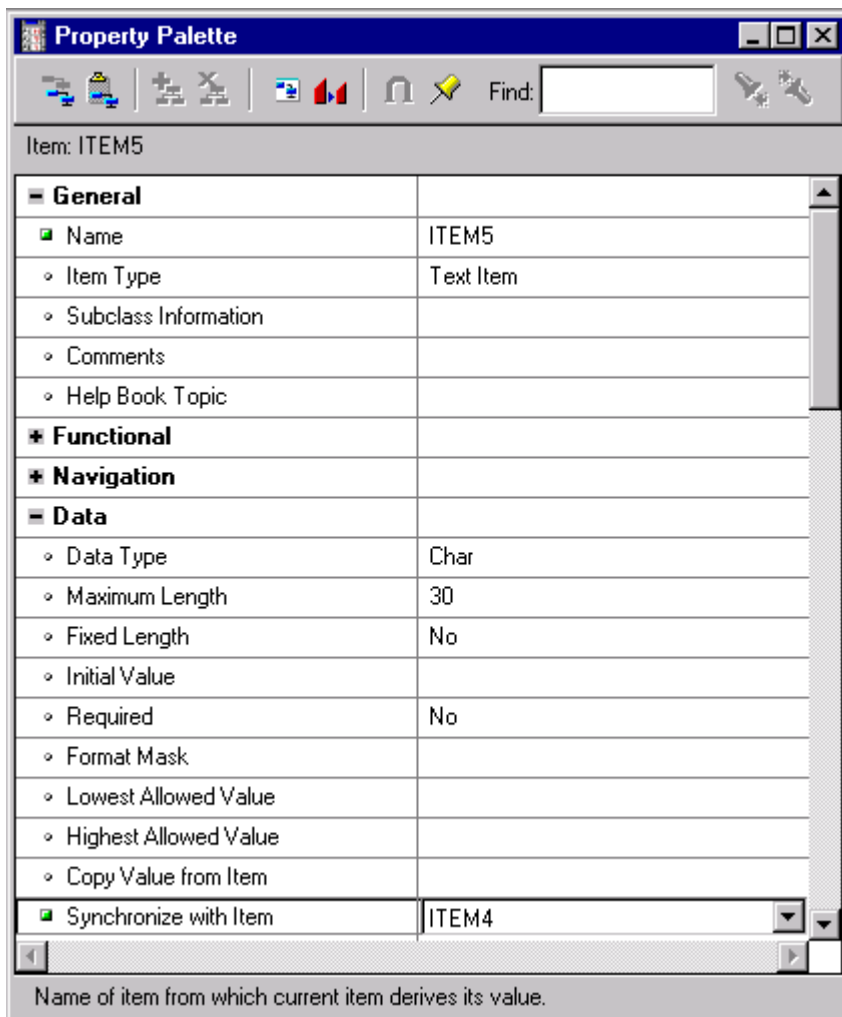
Property Palette

Find:

Item: ITEM5

| | |
|---|---|
| − General | |
| Name | ITEM5 |
| Item Type | Text Item |
| Subclass Information | |
| Comments | |
| Help Book Topic | |
| + Functional | |
| + Navigation | |
| − Data | |
| Data Type | Char |
| Maximum Length | 30 |
| Fixed Length | No |
| Initial Value | |
| Required | No |
| Format Mask | |
| Lowest Allowed Value | |
| Highest Allowed Value | |
| Copy Value from Item | |
| Synchronize with Item | ITEM4 |

Name of item from which current item derives its value.